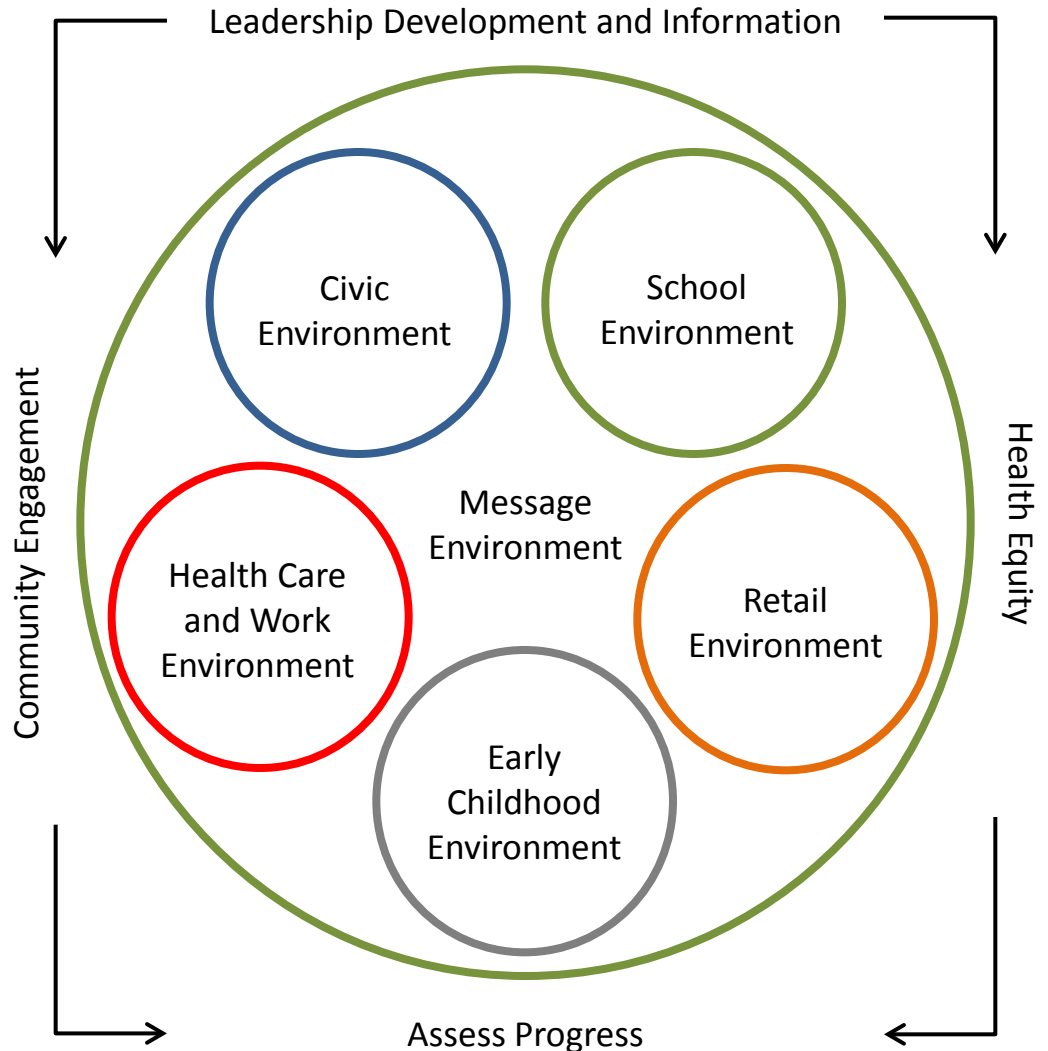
Leadership Development and Information

Community Engagement

Health Equity

Civic Environment

School Environment

Message Environment

Health Care and Work Environment

Retail Environment

Early Childhood Environment

Assess Progress